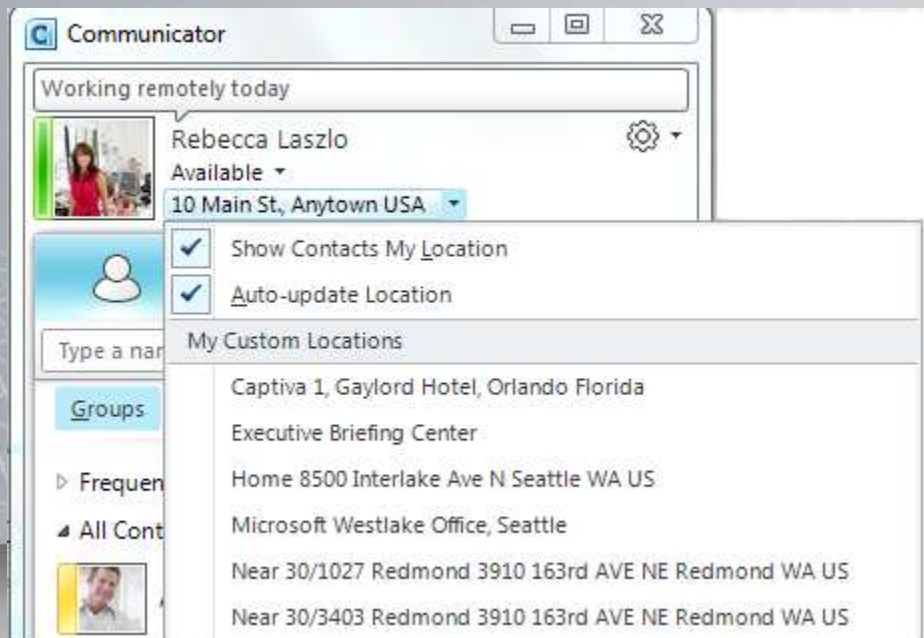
Communicator

Working remotely today

Rebecca Laszlo

Available

10 Main St., Anytown USA

Show Contacts My Location

Auto-update Location

My Custom Locations

Captiva 1, Gaylord Hotel, Orlando Florida

Executive Briefing Center

Home 8500 Interlake Ave N Seattle WA US

Microsoft Westlake Office, Seattle

Near 30/1027 Redmond 3910 163rd AVE NE Redmond WA US

Near 30/3403 Redmond 3910 163rd AVE NE Redmond WA US

Type a nar

Groups

Frequen

All Cont